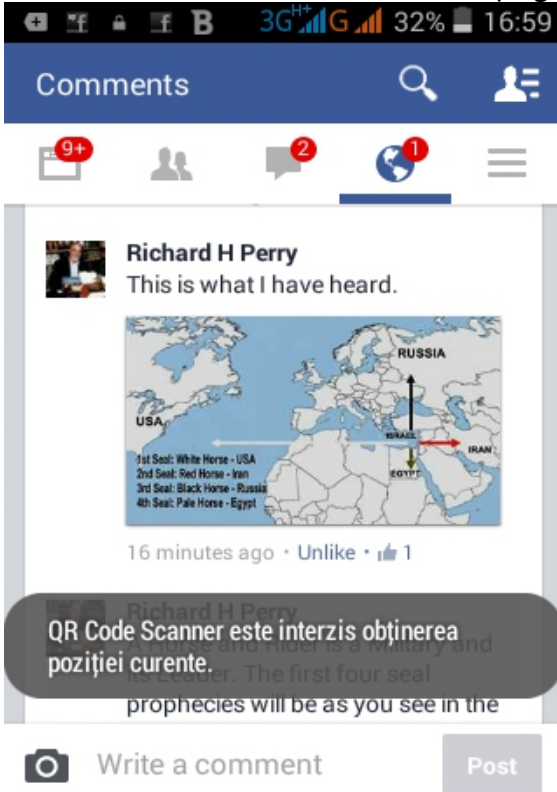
3G H+ G 32% 16:59

Comments

9+ 2 1

Richard H Perry
This is what I have heard.

RUSSIA
USA
ISRAEL
IRAN
EGYPT
1st Seal: White Horse - USA
2nd Seal: Red Horse - Iran
3rd Seal: Black Horse - Russia
4th Seal: Pale Horse - Egypt

16 minutes ago · Unlike · 1

Richard H Perry
A Horse and Rider is a Military and its Leader. The first four seal prophecies will be as you see in the

QR Code Scanner este interzis obținerea poziției curente.

Write a comment
Post